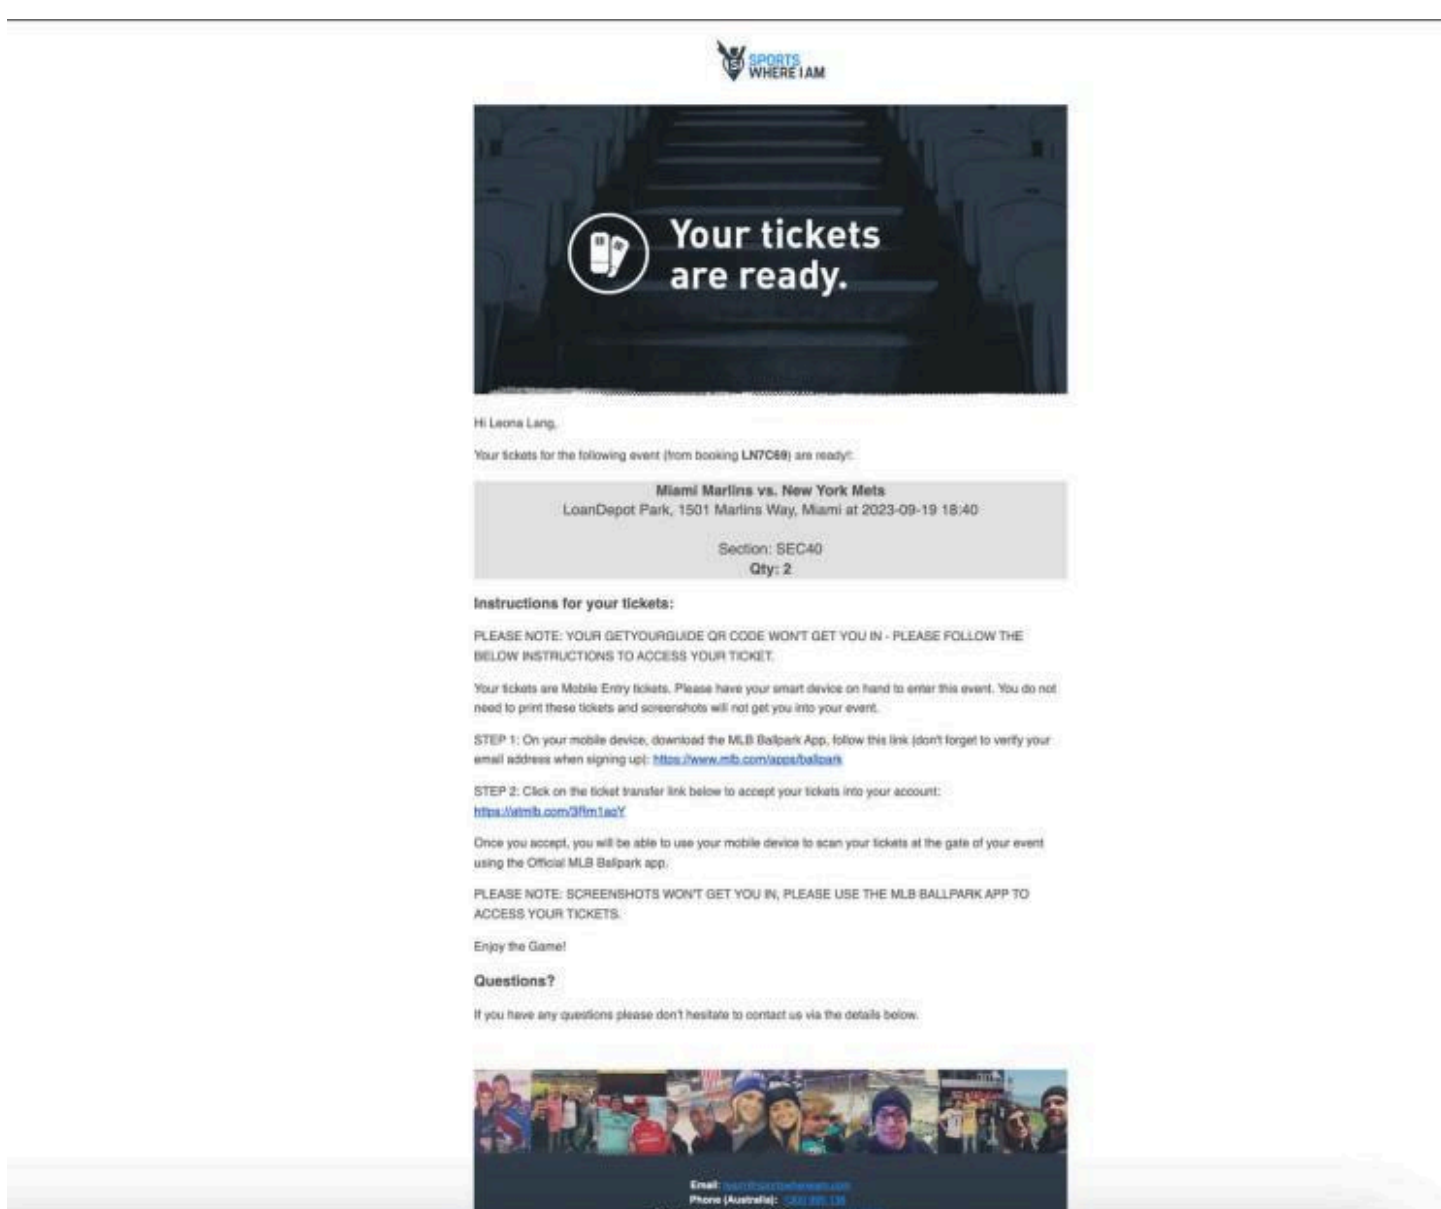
SPORTS WHERE I AM

Your tickets are ready.

Hi Leona Lang,

Your tickets for the following event (from booking LN7C69) are ready!:

**Miami Marlins vs. New York Mets**
LoanDepot Park, 1501 Marlins Way, Miami at 2023-09-19 18:40

Section: SEC40
**Qty: 2**

**Instructions for your tickets:**

PLEASE NOTE: YOUR GETYOURGUIDE QR CODE WON'T GET YOU IN - PLEASE FOLLOW THE BELOW INSTRUCTIONS TO ACCESS YOUR TICKET.

Your tickets are Mobile Entry tickets. Please have your smart device on hand to enter this event. You do not need to print these tickets and screenshots will not get you into your event.

STEP 1: On your mobile device, download the MLB Ballpark App, follow this link (don't forget to verify your email address when signing up): https://www.mlb.com/apps/ballpark

STEP 2: Click on the ticket transfer link below to accept your tickets into your account: https://atmlb.com/3ffm1azY

Once you accept, you will be able to use your mobile device to scan your tickets at the gate of your event using the Official MLB Ballpark app.

PLEASE NOTE: SCREENSHOTS WON'T GET YOU IN, PLEASE USE THE MLB BALLPARK APP TO ACCESS YOUR TICKETS.

Enjoy the Game!

**Questions?**

If you have any questions please don't hesitate to contact us via the details below.

Email: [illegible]
Phone (Australia): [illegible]